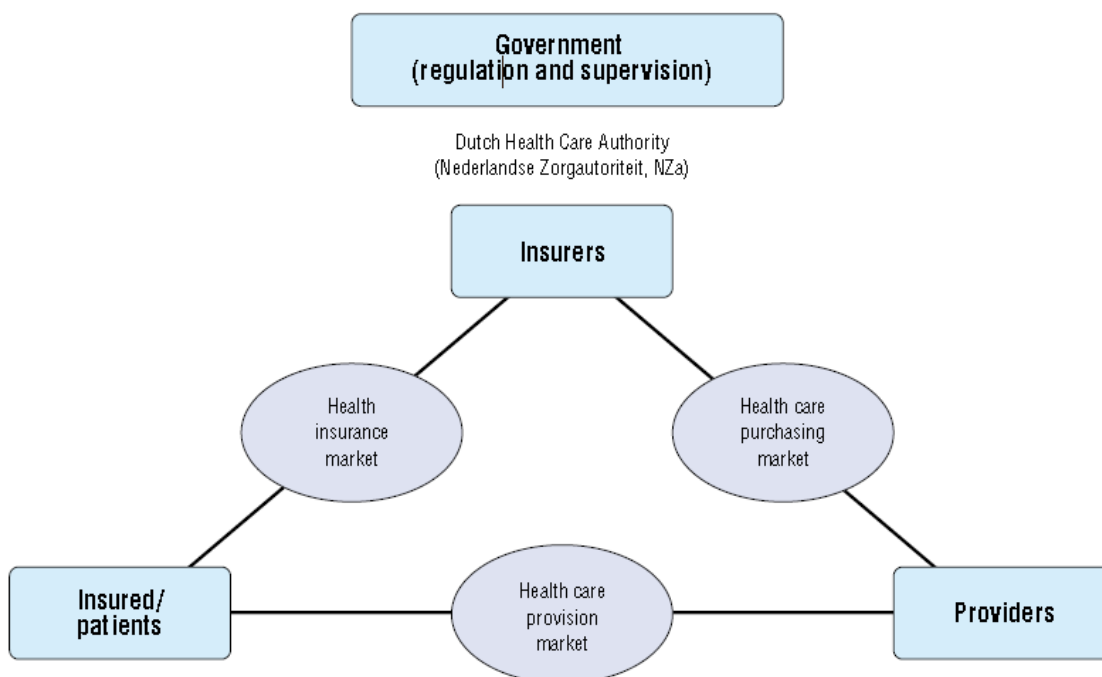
Government
(regulation and supervision)

Dutch Health Care Authority
(Nederlandse Zorgautoriteit, NZa)

Insurers

Health insurance market

Health care purchasing market

Insured/ patients

Health care provision market

Providers